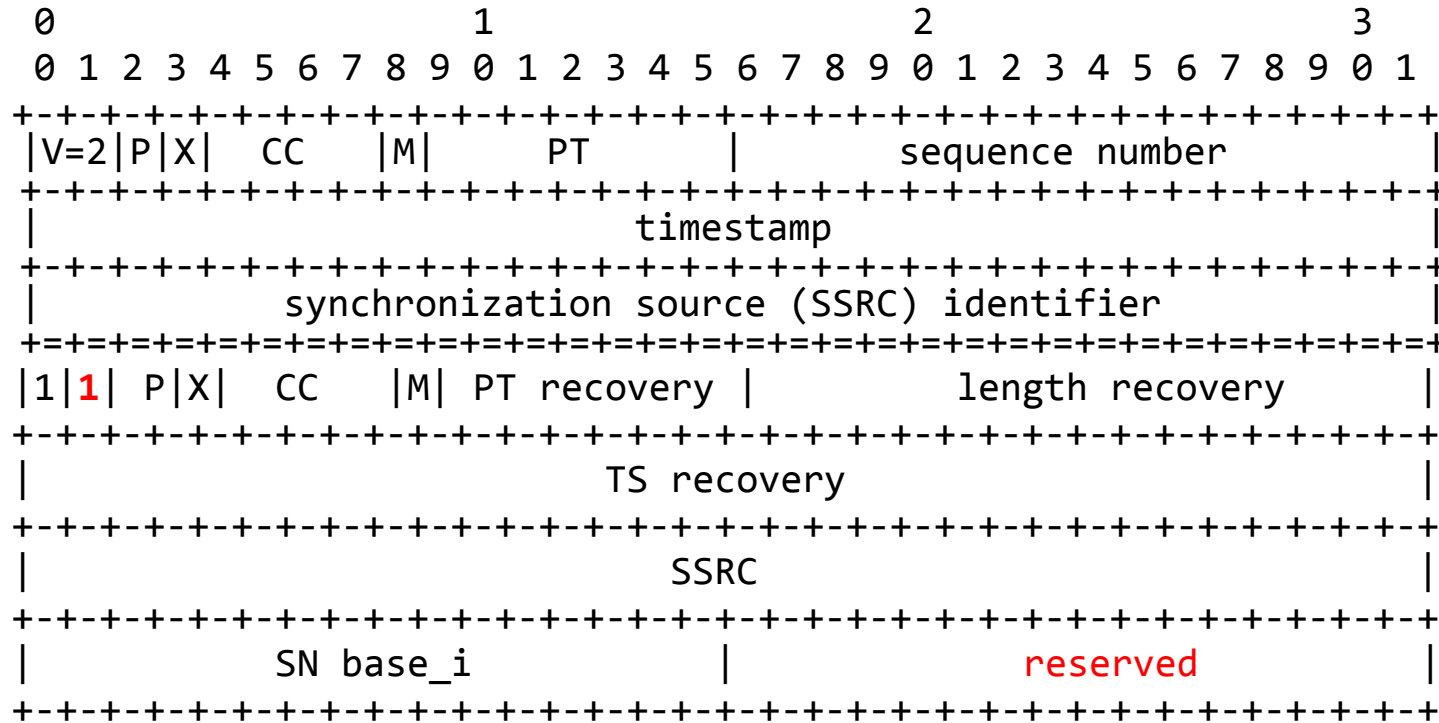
0                   1                   2                   3
0 1 2 3 4 5 6 7 8 9 0 1 2 3 4 5 6 7 8 9 0 1 2 3 4 5 6 7 8 9 0 1
+-+-+-+-+-+-+-+-+-+-+-+-+-+-+-+-+-+-+-+-+-+-+-+-+-+-+-+-+-+-+-+-+
|V=2|P|X|  CC   |M|     PT      |       sequence number         |
+-+-+-+-+-+-+-+-+-+-+-+-+-+-+-+-+-+-+-+-+-+-+-+-+-+-+-+-+-+-+-+-+
|                           timestamp                           |
+-+-+-+-+-+-+-+-+-+-+-+-+-+-+-+-+-+-+-+-+-+-+-+-+-+-+-+-+-+-+-+-+
|           synchronization source (SSRC) identifier            |
+=+=+=+=+=+=+=+=+=+=+=+=+=+=+=+=+=+=+=+=+=+=+=+=+=+=+=+=+=+=+=+=+
|1|1| P|X|  CC   |M| PT recovery |        length recovery        |
+-+-+-+-+-+-+-+-+-+-+-+-+-+-+-+-+-+-+-+-+-+-+-+-+-+-+-+-+-+-+-+-+
|                          TS recovery                          |
+-+-+-+-+-+-+-+-+-+-+-+-+-+-+-+-+-+-+-+-+-+-+-+-+-+-+-+-+-+-+-+-+
|                             SSRC                              |
+-+-+-+-+-+-+-+-+-+-+-+-+-+-+-+-+-+-+-+-+-+-+-+-+-+-+-+-+-+-+-+-+
|          SN base_i          |            reserved             |
+-+-+-+-+-+-+-+-+-+-+-+-+-+-+-+-+-+-+-+-+-+-+-+-+-+-+-+-+-+-+-+-+